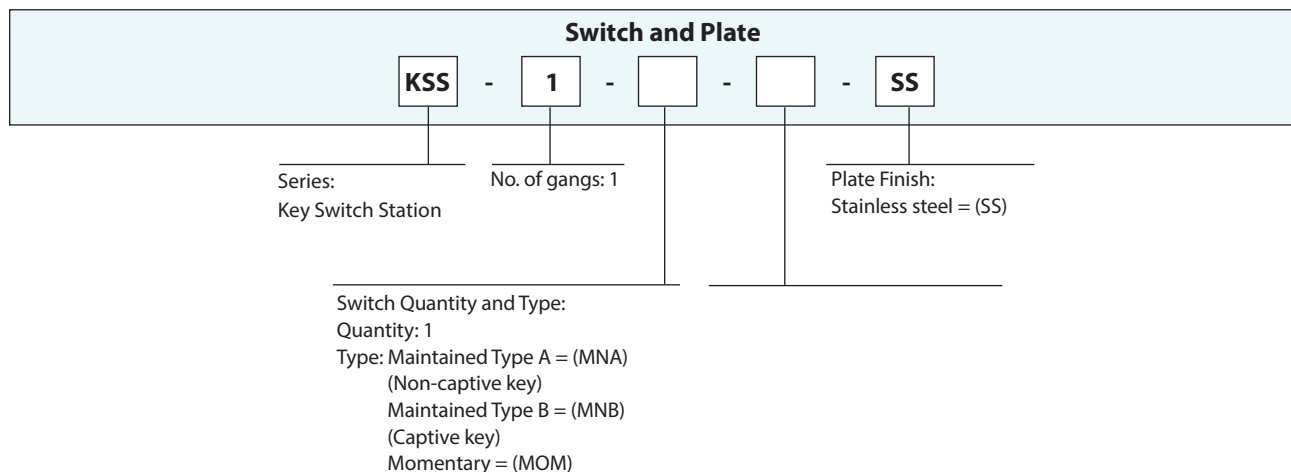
Switch and Plate

KSS - 1 - - - SS

Series:
Key Switch Station

No. of gangs: 1

Plate Finish:
Stainless steel = (SS)

Switch Quantity and Type:
Quantity: 1
Type: Maintained Type A = (MNA)
(Non-captive key)
Maintained Type B = (MNB)
(Captive key)
Momentary = (MOM)